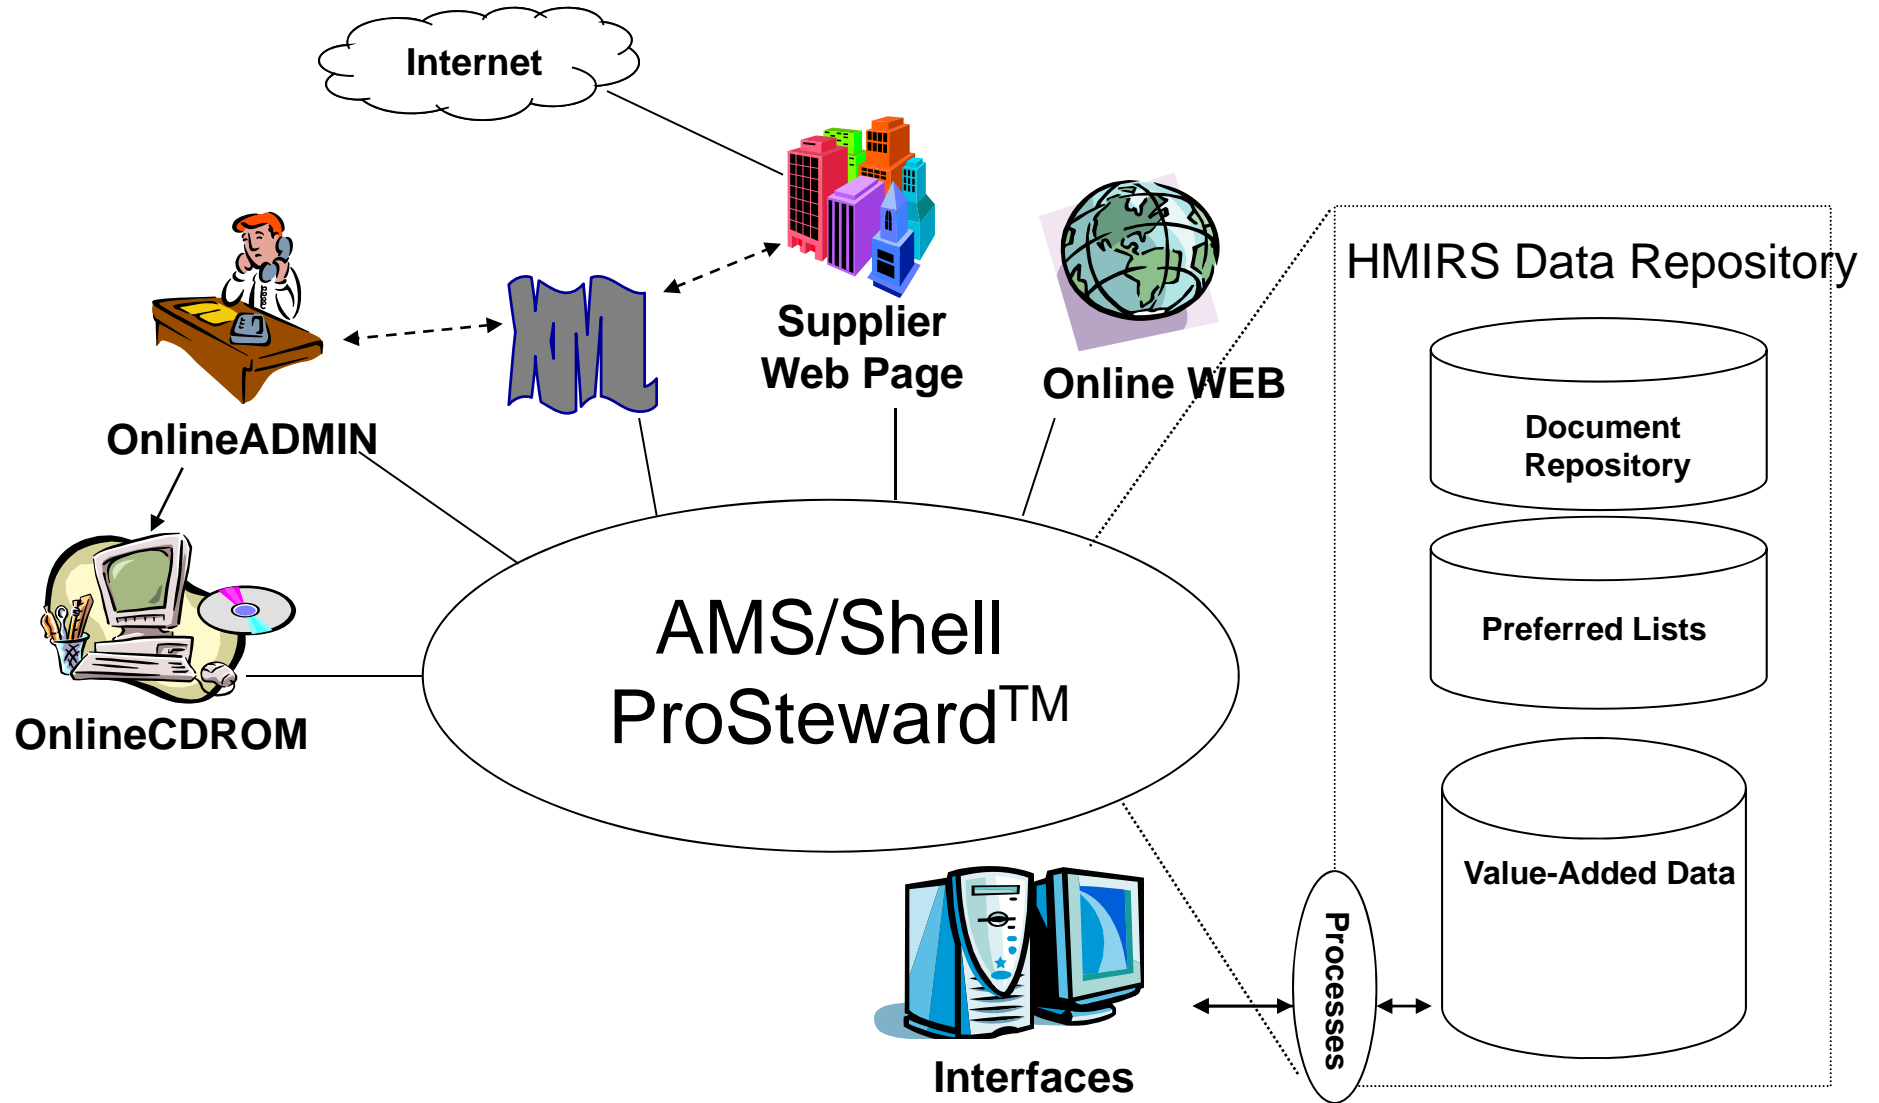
Internet

OnlineADMIN

XML

Supplier Web Page

Online WEB

HMIRS Data Repository

Document Repository

Preferred Lists

Value-Added Data

OnlineCDROM

AMS/Shell ProSteward$^{TM}$

Interfaces

Processes